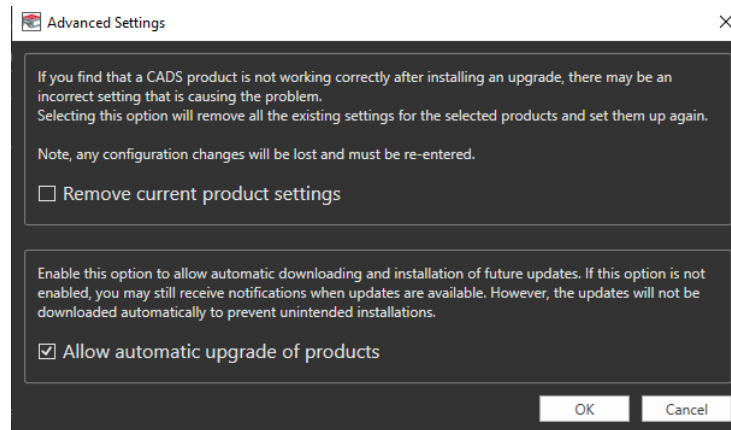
Advanced Settings

If you find that a CADS product is not working correctly after installing an upgrade, there may be an incorrect setting that is causing the problem.
Selecting this option will remove all the existing settings for the selected products and set them up again.

Note, any configuration changes will be lost and must be re-entered.

☐ Remove current product settings

Enable this option to allow automatic downloading and installation of future updates. If this option is not enabled, you may still receive notifications when updates are available. However, the updates will not be downloaded automatically to prevent unintended installations.

☑ Allow automatic upgrade of products

OK Cancel